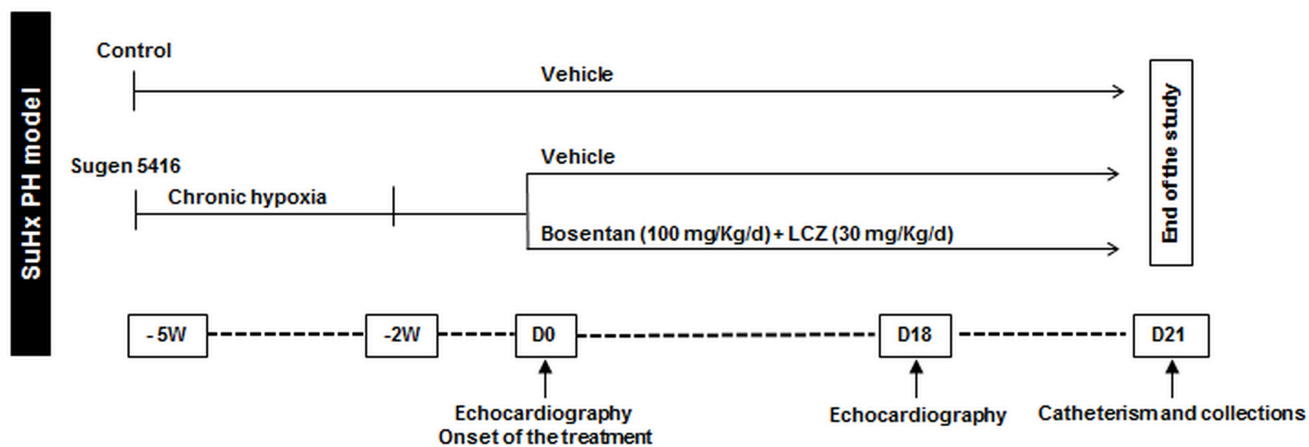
SuHx PH model

Control

Vehicle

End of the study

Sugen 5416

Chronic hypoxia

Vehicle

Bosentan (100 mg/Kg/d) + LCZ (30 mg/Kg/d)

- 5W

-2W

D0

D18

D21

Echocardiography
Onset of the treatment

Echocardiography

Catheterism and collections